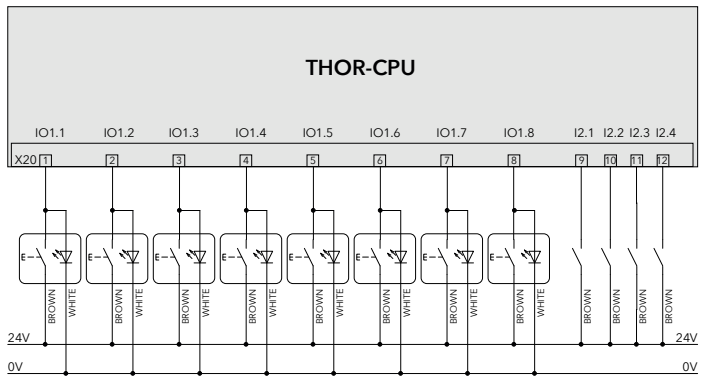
THOR-CPU

IO1.1 IO1.2 IO1.3 IO1.4 IO1.5 IO1.6 IO1.7 IO1.8 I2.1 I2.2 I2.3 I2.4

X20 1 2 3 4 5 6 7 8 9 10 11 12

BROWN WHITE BROWN WHITE BROWN WHITE BROWN WHITE BROWN WHITE BROWN WHITE BROWN WHITE BROWN WHITE BROWN BROWN BROWN BROWN

24V 24V

0V 0V